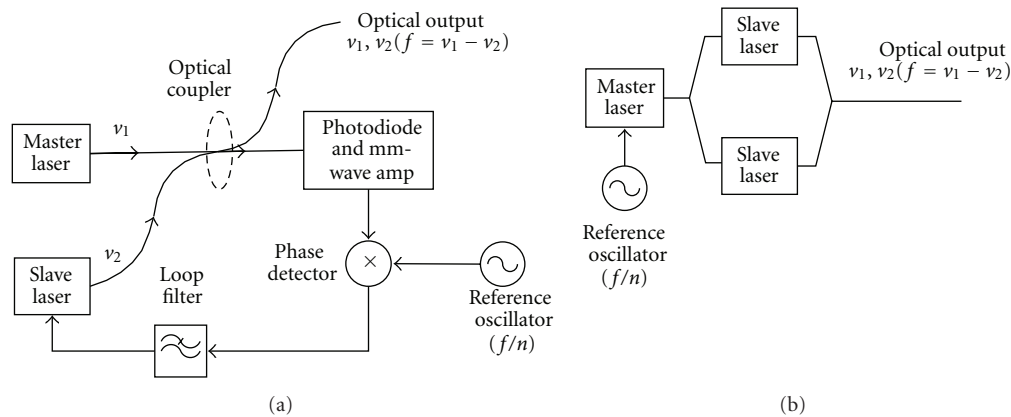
Optical output
$\nu_1, \nu_2 (f = \nu_1 - \nu_2)$

Optical coupler

Master laser

$\nu_1$

Photodiode and mm-wave amp

$\nu_2$

Slave laser

Loop filter

Phase detector

$\times$

Reference oscillator
$(f/n)$

(a)

Master laser

Slave laser

Slave laser

Optical output
$\nu_1, \nu_2 (f = \nu_1 - \nu_2)$

Reference oscillator
$(f/n)$

(b)